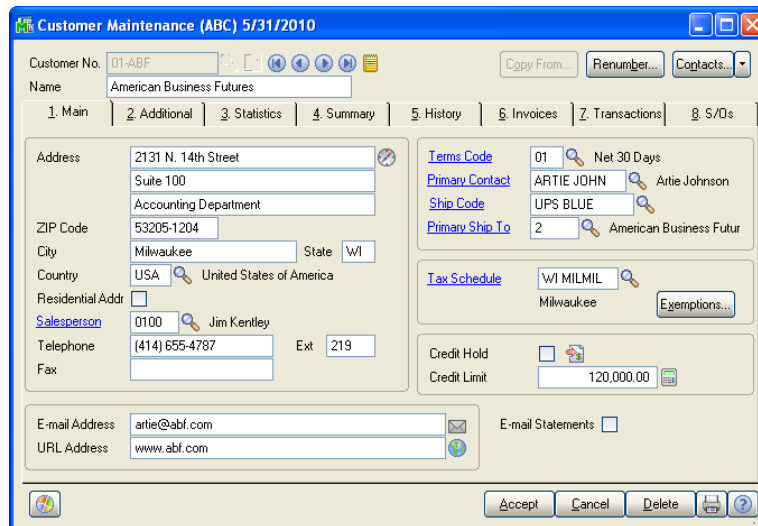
Customer Maintenance (ABC) 5/31/2010

Customer No. 01-ABF
Name American Business Futures

Copy From... Renumber... Contacts...

1. Main | 2. Additional | 3. Statistics | 4. Summary | 5. History | 6. Invoices | 7. Transactions | 8. S/Os

Address 2131 N. 14th Street
Suite 100
Accounting Department
ZIP Code 53205-1204
City Milwaukee State WI
Country USA United States of America
Residential Addr
Salesperson 0100 Jim Kentley
Telephone (414) 655-4787 Ext 219
Fax

Terms Code 01 Net 30 Days
Primary Contact ARTIE JOHN Artie Johnson
Ship Code UPS BLUE
Primary Ship To 2 American Business Futur

Tax Schedule WI MILMIL
Milwaukee
Exemptions...

Credit Hold
Credit Limit 120,000.00

E-mail Address artie@abf.com
URL Address www.abf.com

E-mail Statements

Accept Cancel Delete